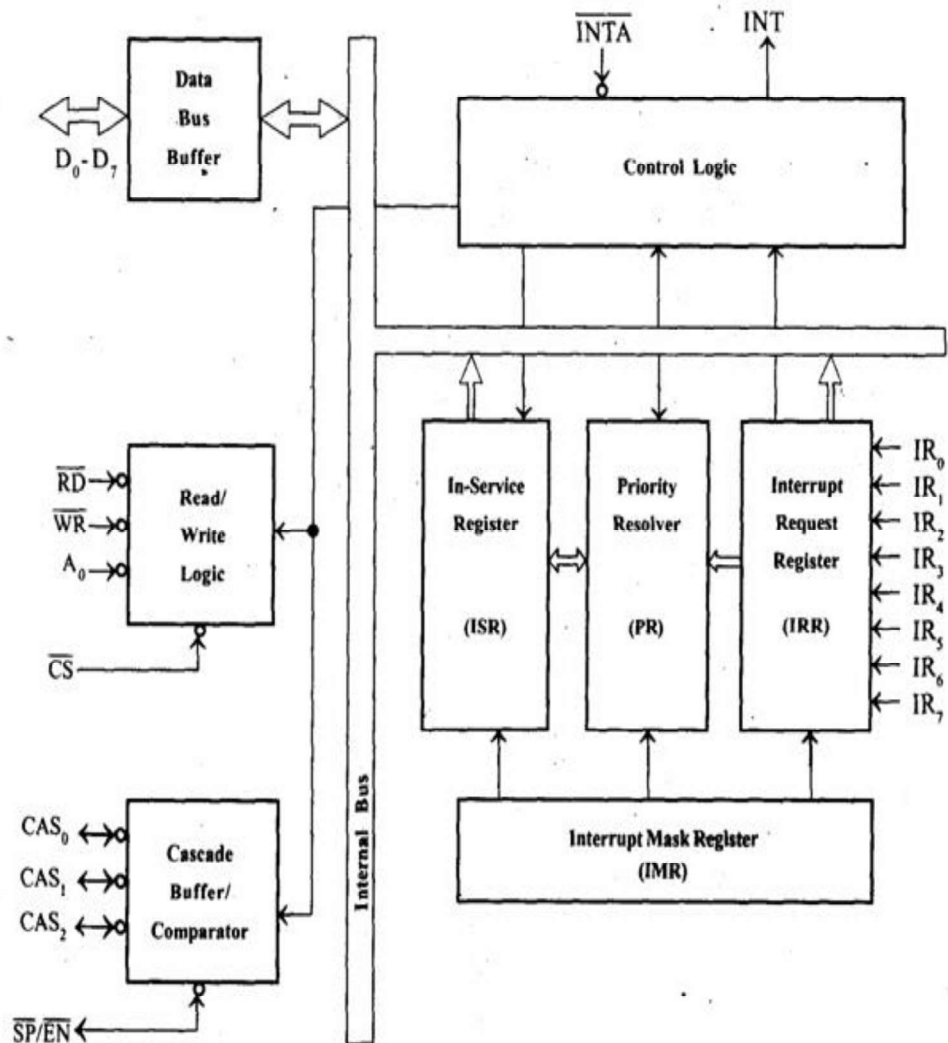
$\overline{INTA}$

INT

Data Bus Buffer

$D_0 - D_7$

Control Logic

$\overline{RD}$

$\overline{WR}$

$A_0$

Read/ Write Logic

$\overline{CS}$

In-Service Register (ISR)

Priority Resolver (PR)

Interrupt Request Register (IRR)

$IR_0$

$IR_1$

$IR_2$

$IR_3$

$IR_4$

$IR_5$

$IR_6$

$IR_7$

Internal Bus

$CAS_0$

$CAS_1$

$CAS_2$

Cascade Buffer/ Comparator

$\overline{SP}/\overline{EN}$

Interrupt Mask Register (IMR)